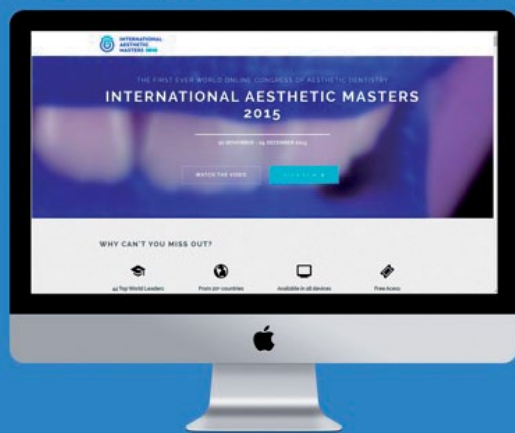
INTERNATIONAL AESTHETIC MASTERS 2015

THE FIRST EVER WORLD ONLINE CONGRESS OF AESTHETIC DENTISTRY

INTERNATIONAL AESTHETIC MASTERS 2015

30 NOVEMBER – 05 DECEMBER 2015

WATCH THE VIDEO

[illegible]

WHY CAN'T YOU MISS OUT?

45 Top World Leaders

From 20+ countries

Available in all devices

Free Access